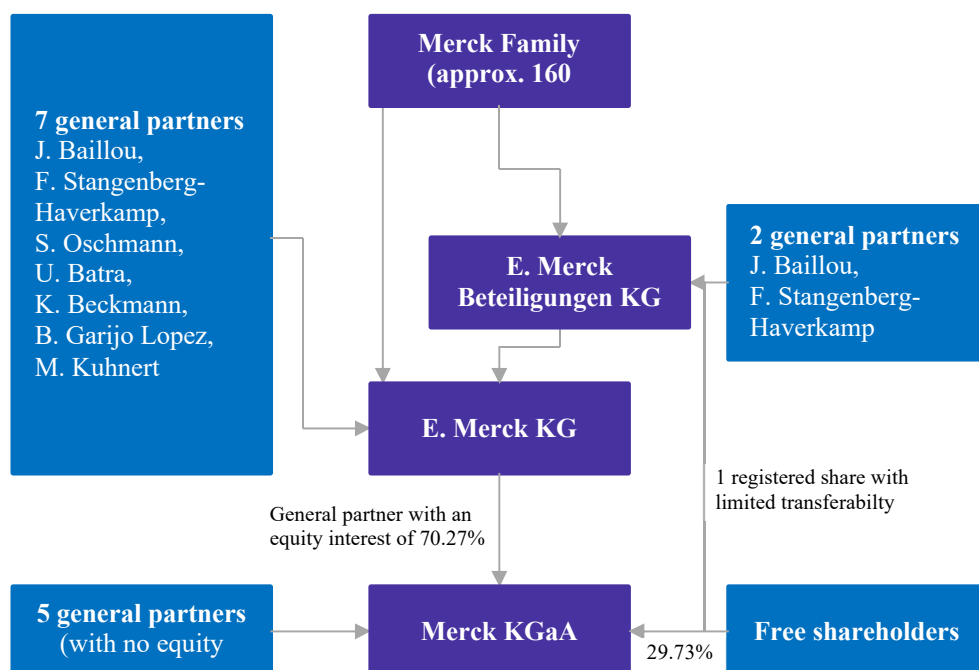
7 general partners
J. Baillou,
F. Stangenberg-Haverkamp,
S. Oschmann,
U. Batra,
K. Beckmann,
B. Garijo Lopez,
M. Kuhnert

Merck Family
(approx. 160

E. Merck
Beteiligungen KG

2 general partners
J. Baillou,
F. Stangenberg-Haverkamp

E. Merck KG

1 registered share with limited transferabilty

General partner with an equity interest of 70.27%

5 general partners
(with no equity

Merck KGaA

29.73%

Free shareholders